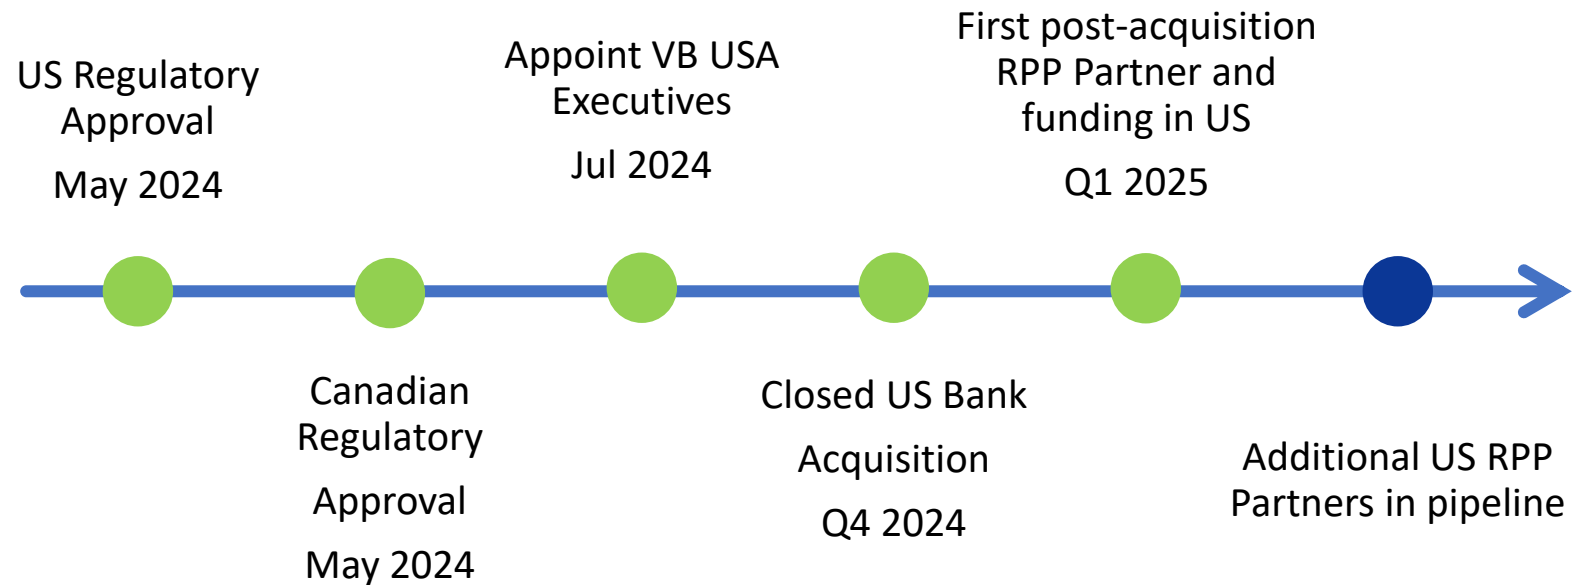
US Regulatory Approval

May 2024

Canadian Regulatory Approval

May 2024

Appoint VB USA Executives

Jul 2024

Closed US Bank Acquisition

Q4 2024

First post-acquisition RPP Partner and funding in US

Q1 2025

Additional US RPP Partners in pipeline